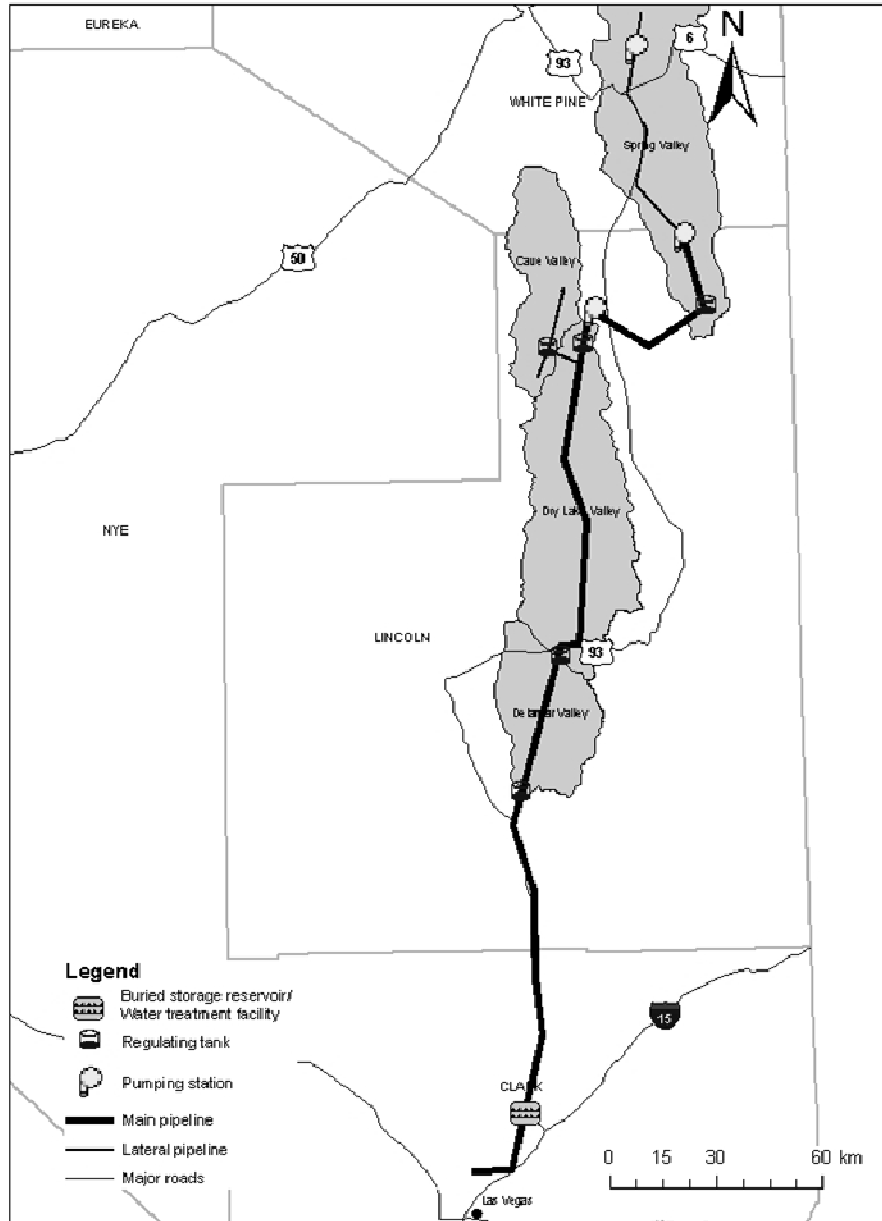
EUREKA

93

6

N

WHITE PINE

Spring Valley

50

Cave Valley

Dry Lake Valley

NYE

LINCOLN

93

Delamar Valley

Legend

Buried storage reservoir/ Water treatment facility

Regulating tank

Pumping station

Main pipeline

Lateral pipeline

Major roads

15

CLARK

0 15 30 60 km

Las Vegas